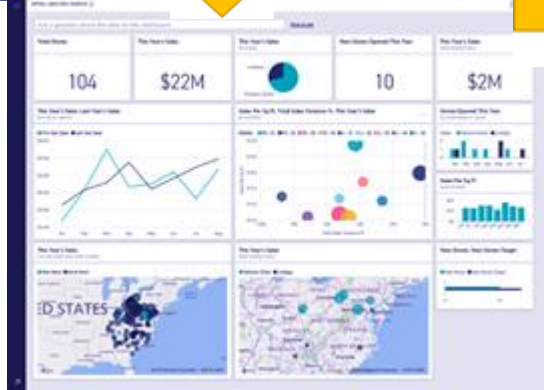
Total Stores

104

This Year's Sales

$22M

This Year's Sales

New Stores Opened This Year

10

This Year's Sales

$2M

This Year's Sales, Last Year's Sales

Sales Per Sq Ft, Total Sales Variance %, This Year's Sales

Stores Opened This Year

Sales Per Sq Ft

This Year's Sales

This Year's Sales

New Stores, Total Stores Target

ED STATES